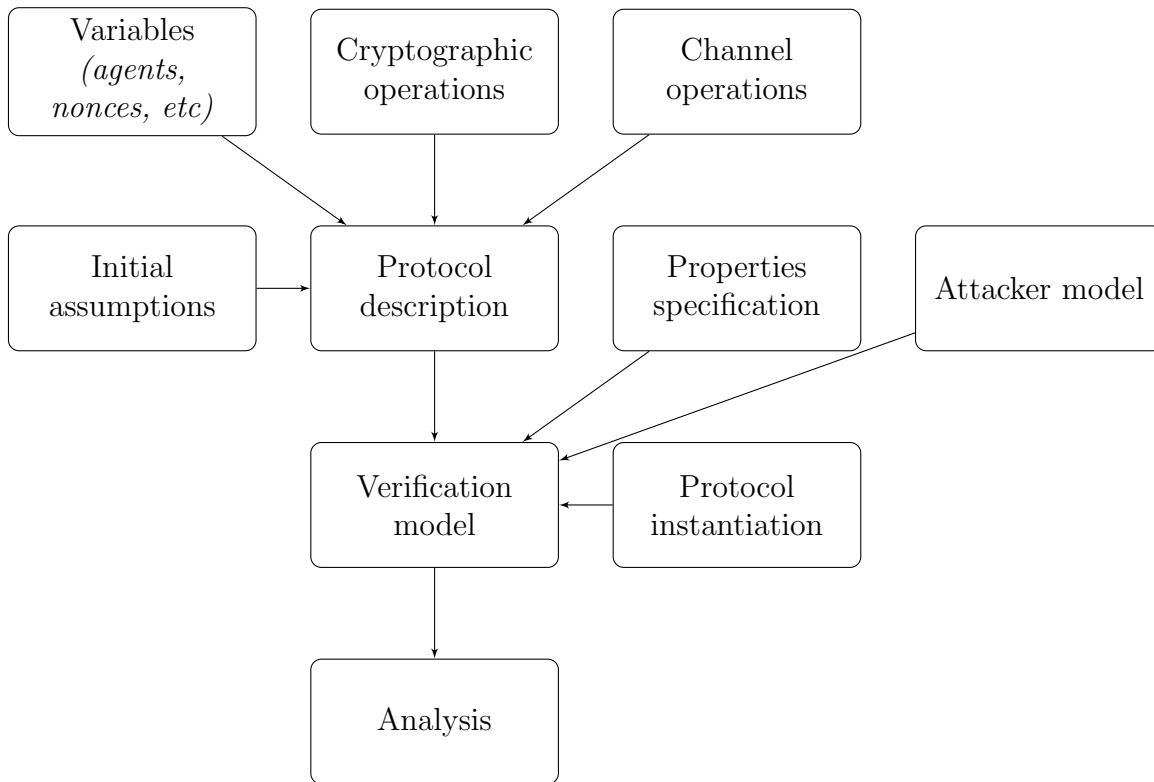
Variables
(agents, nonces, etc)

Cryptographic operations

Channel operations

Initial assumptions

Protocol description

Properties specification

Attacker model

Verification model

Protocol instantiation

Analysis